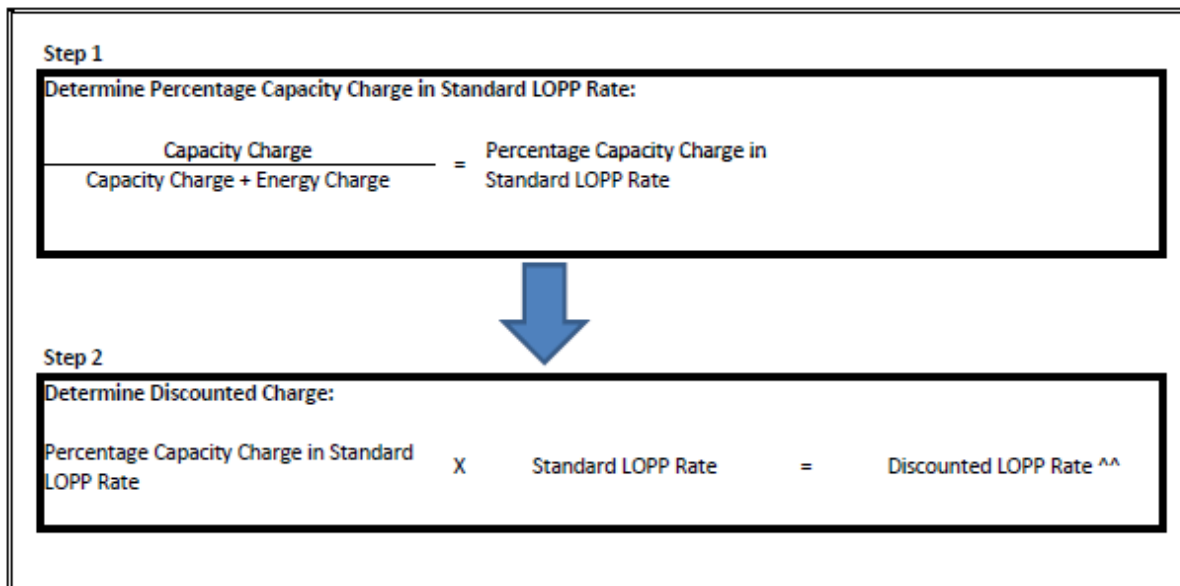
Step 1

Determine Percentage Capacity Charge in Standard LOPP Rate:

$\frac{\text{Capacity Charge}}{\text{Capacity Charge + Energy Charge}}$ = Percentage Capacity Charge in Standard LOPP Rate

Step 2

Determine Discounted Charge:

Percentage Capacity Charge in Standard LOPP Rate X Standard LOPP Rate = Discounted LOPP Rate ^^